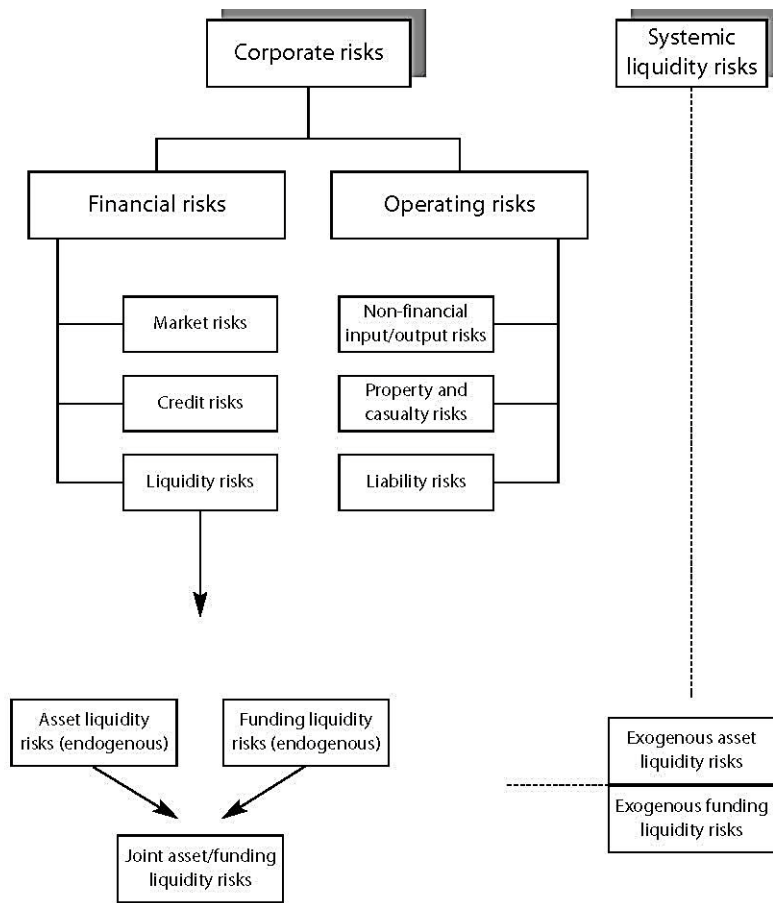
Corporate risks

Systemic liquidity risks

Financial risks

Operating risks

Market risks

Credit risks

Liquidity risks

Non-financial input/output risks

Property and casualty risks

Liability risks

Asset liquidity risks (endogenous)

Funding liquidity risks (endogenous)

Joint asset/funding liquidity risks

Exogenous asset liquidity risks

Exogenous funding liquidity risks